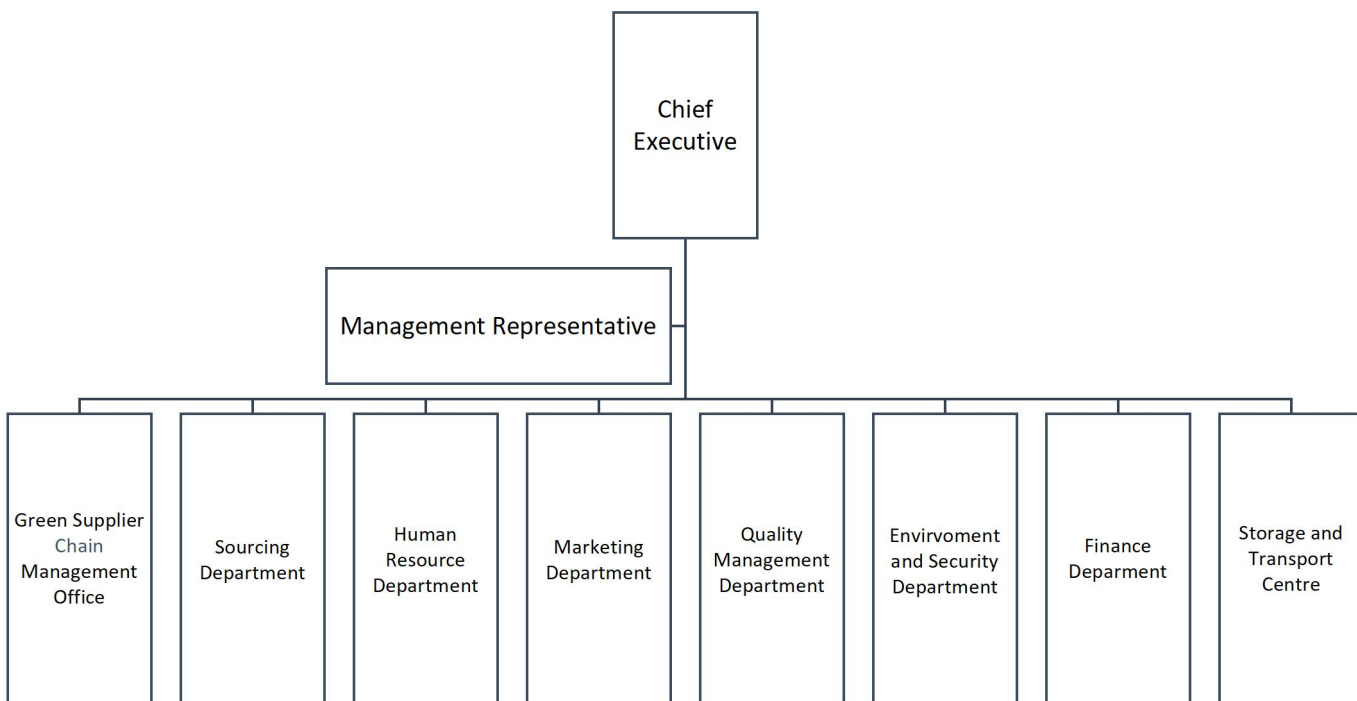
Chief Executive

Management Representative

Green Supplier Chain Management Office

Sourcing Department

Human Resource Department

Marketing Department

Quality Management Department

Envirvoment and Security Department

Finance Deparment

Storage and Transport Centre